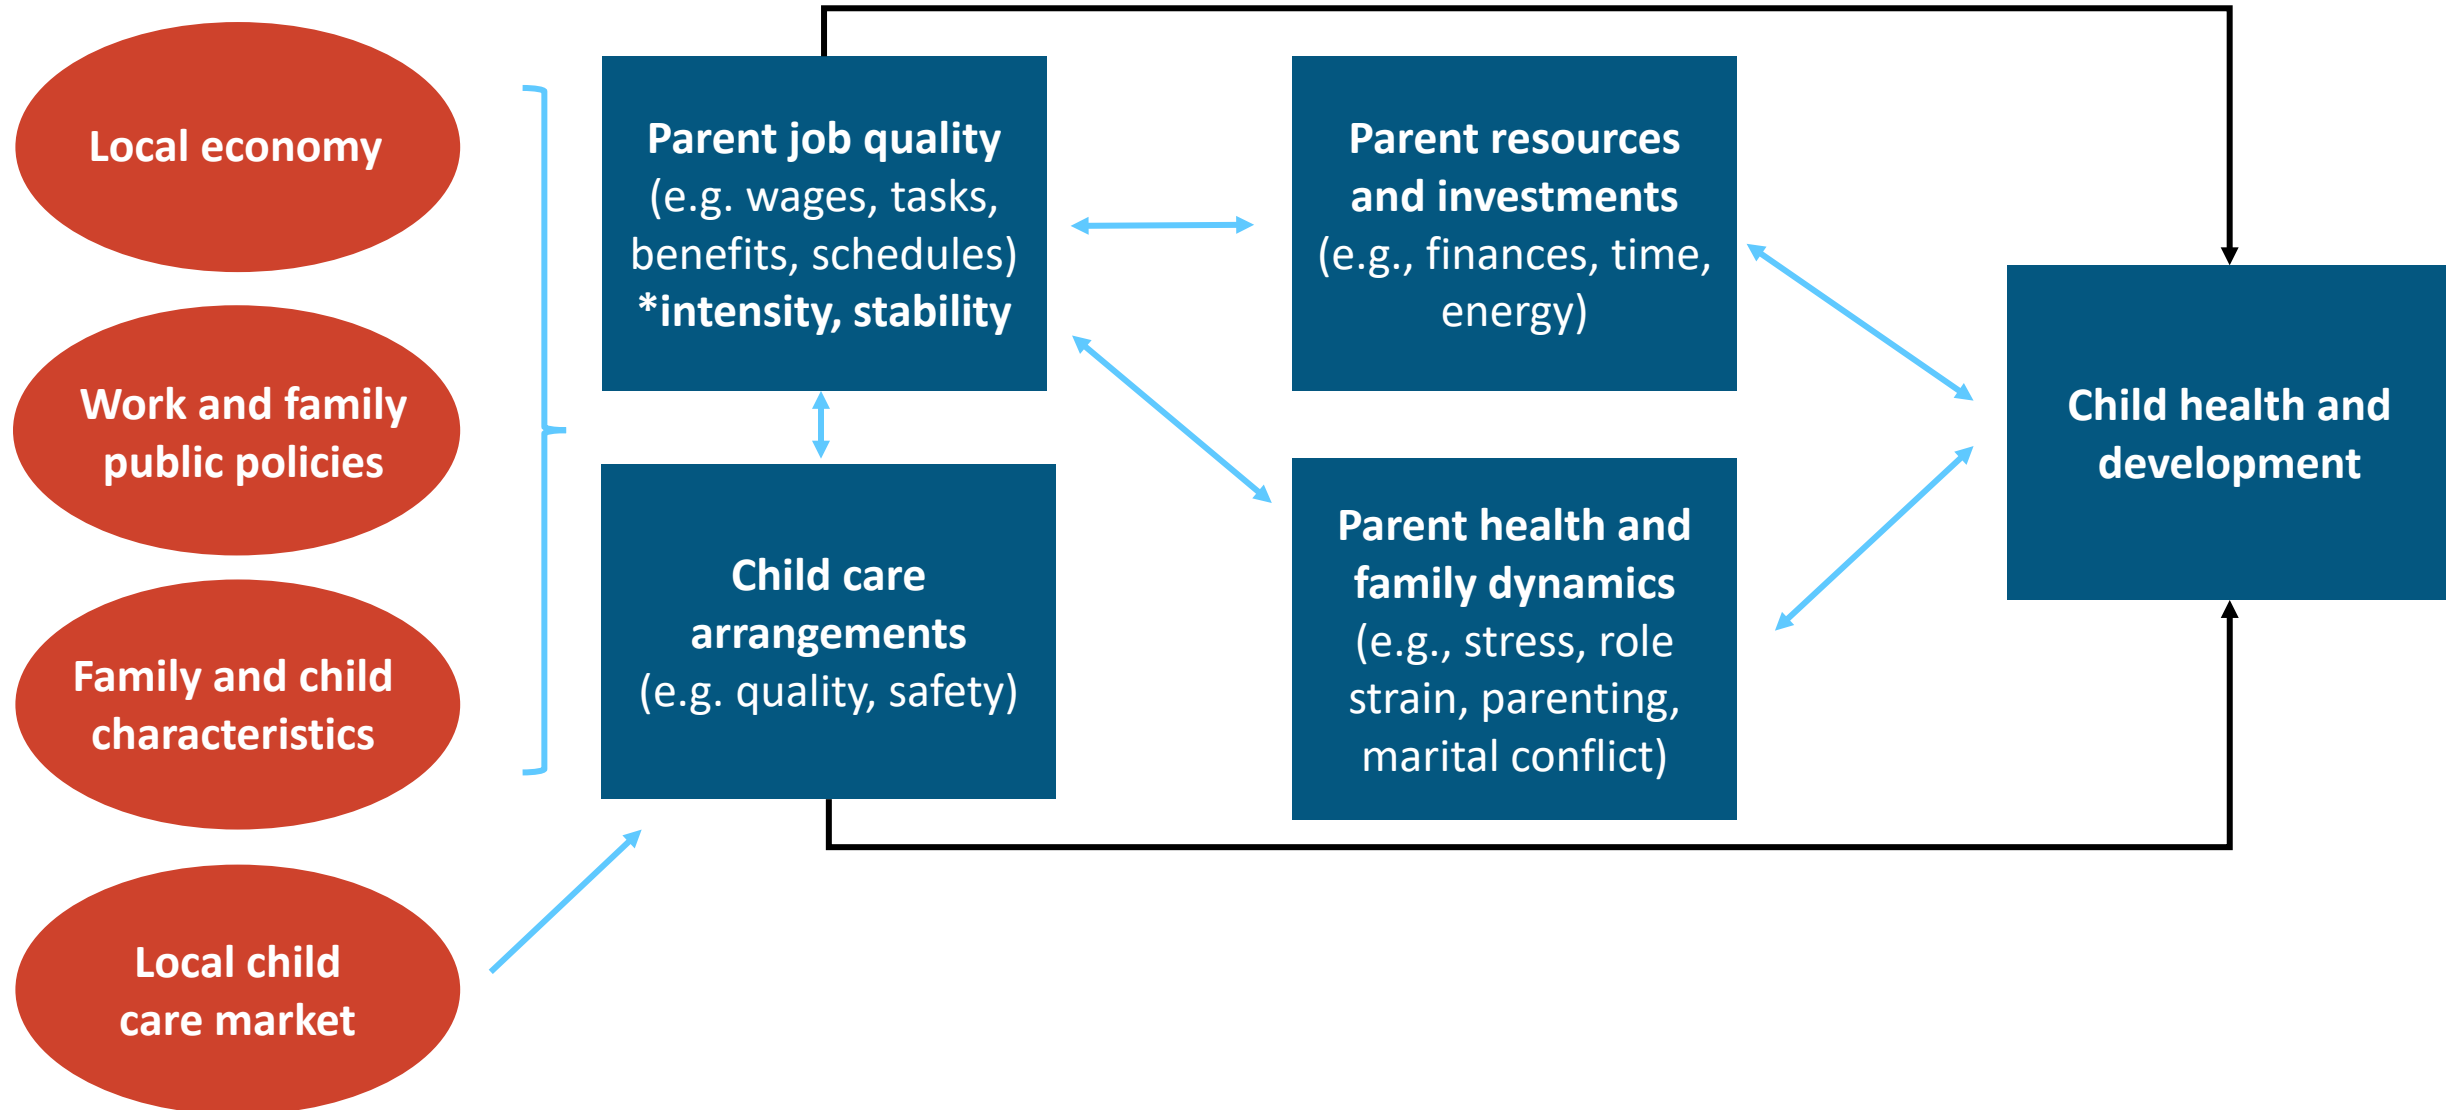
Local economy

Work and family public policies

Family and child characteristics

Local child care market

Parent job quality
(e.g. wages, tasks, benefits, schedules)
*intensity, stability

Child care arrangements
(e.g. quality, safety)

Parent resources and investments
(e.g., finances, time, energy)

Parent health and family dynamics
(e.g., stress, role strain, parenting, marital conflict)

Child health and development